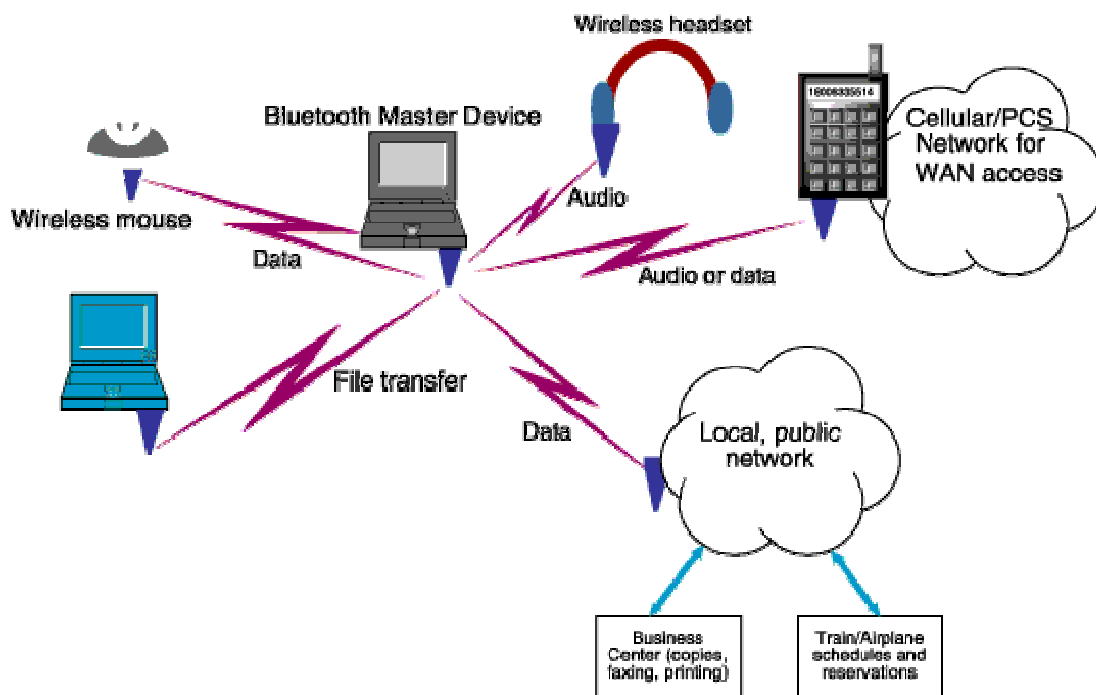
Wireless headset

Bluetooth Master Device

16005335514

Cellular/PCS Network for WAN access

Wireless mouse

Audio

Data

Audio or data

File transfer

Data

Local, public network

Business Center (copies, faxing, printing)

Train/Airplane schedules and reservations